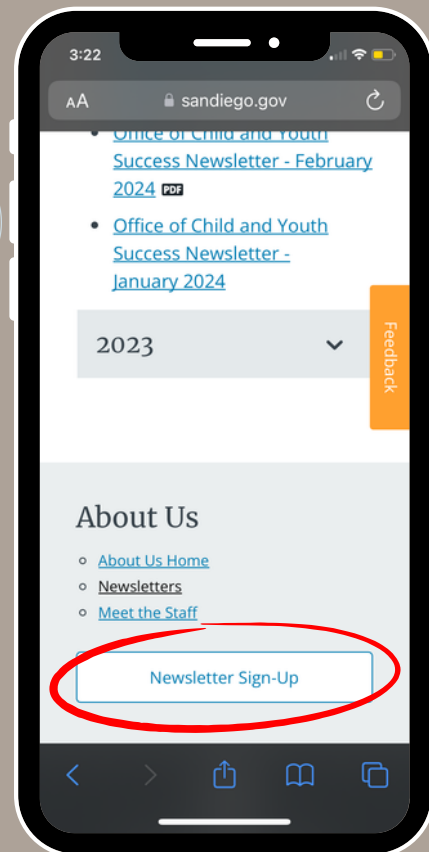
3:22

AA sandiego.gov

Office of Child and Youth Success Newsletter - February 2024 PDF

Office of Child and Youth Success Newsletter - January 2024

2023

Feedback

About Us

About Us Home

Newsletters

Meet the Staff

Newsletter Sign-Up